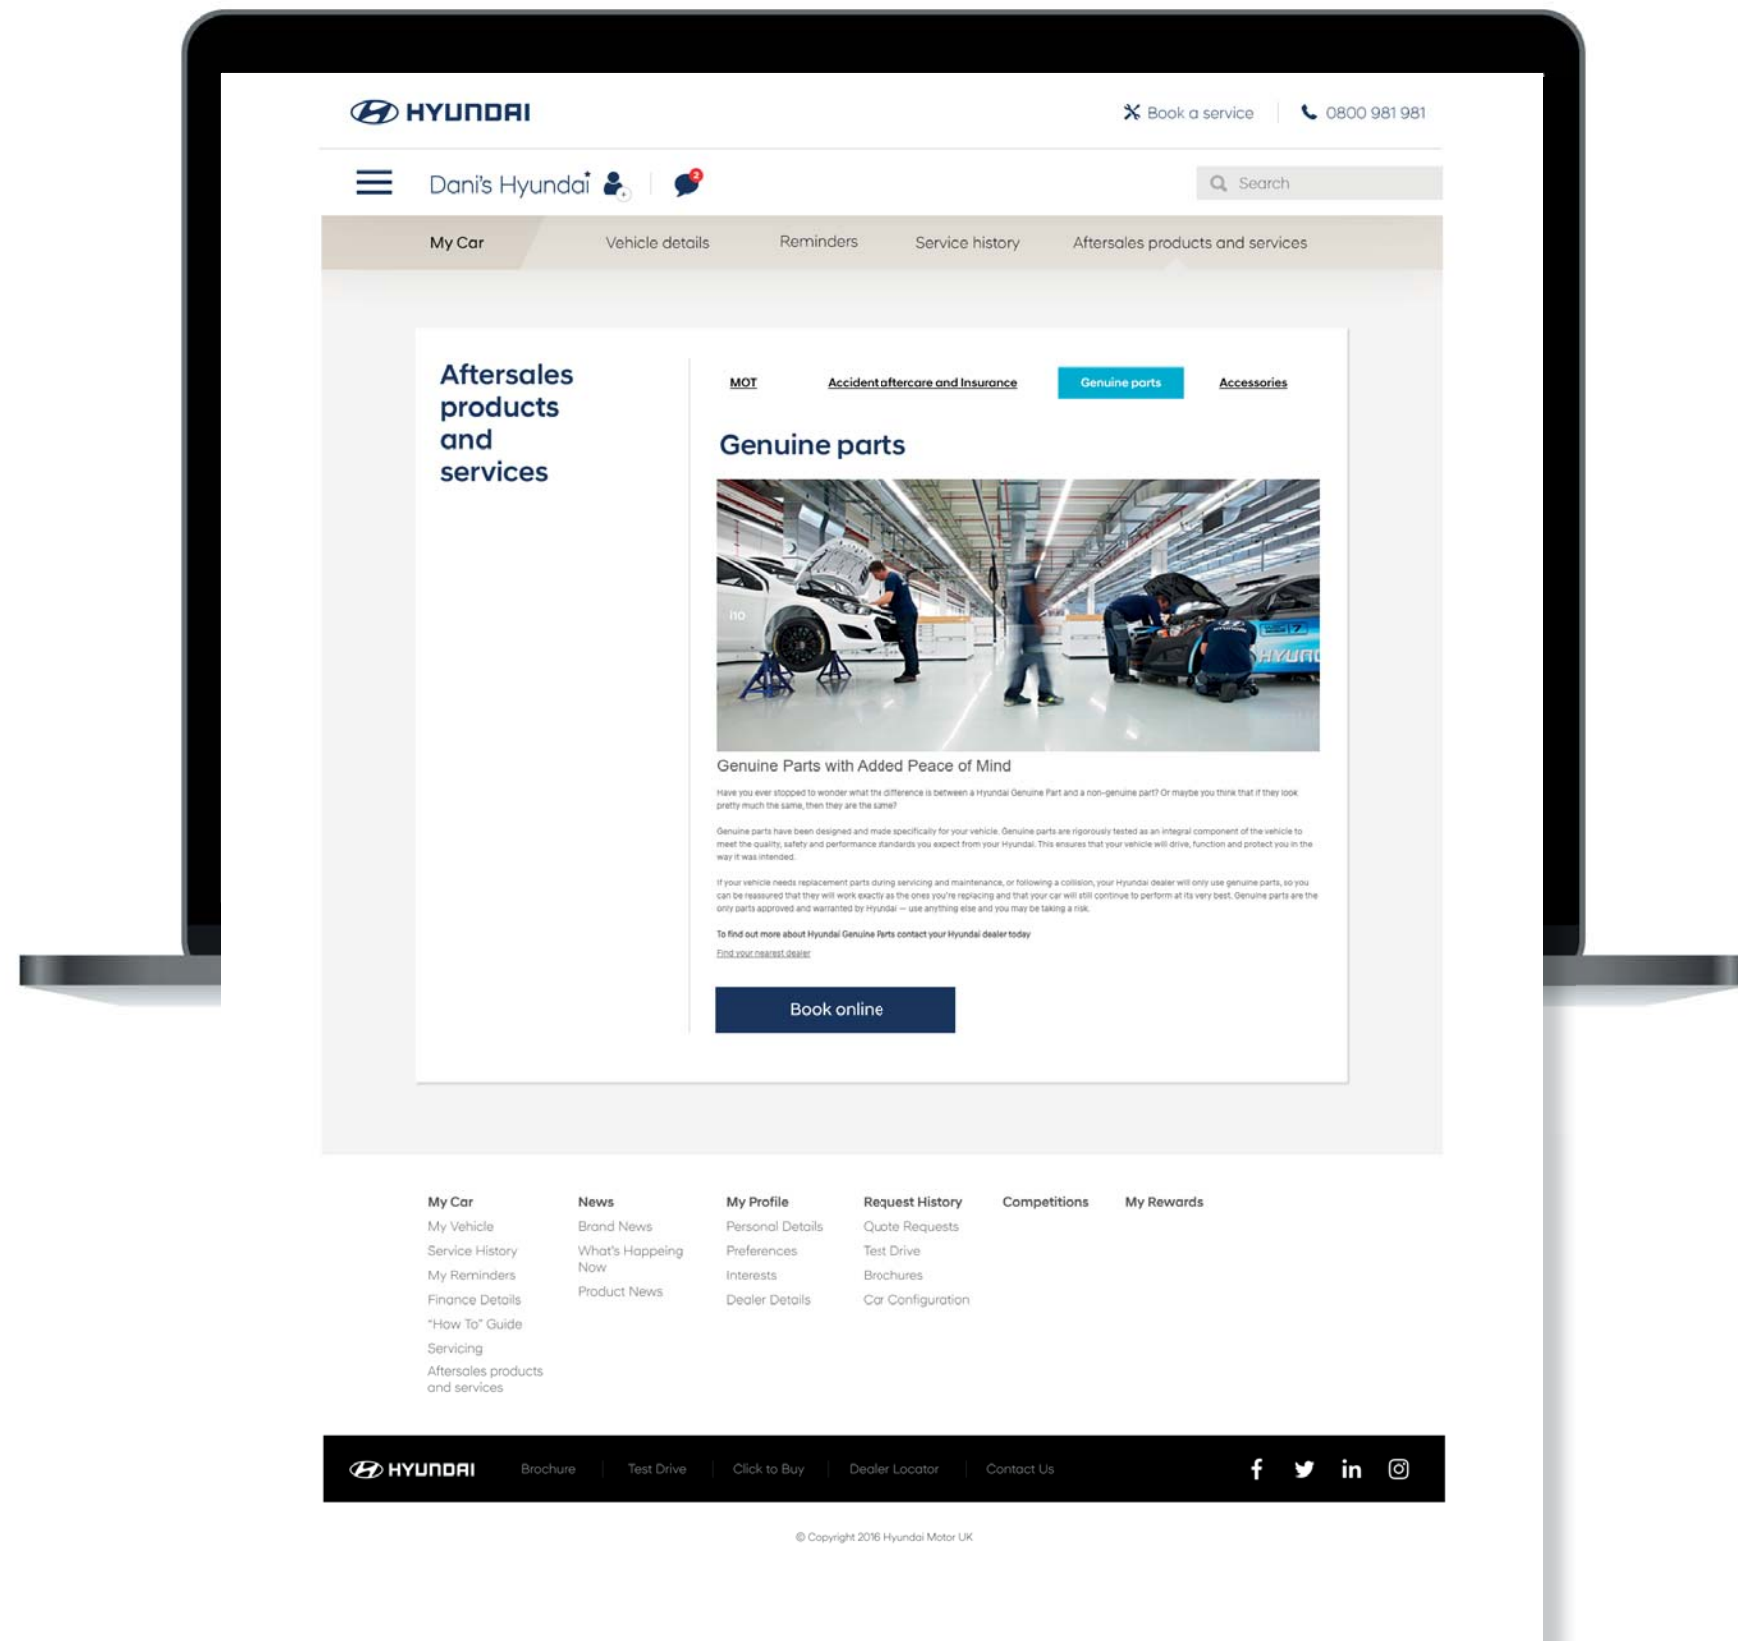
HYUNDAI

Book a service | 0800 981 981

Dani's Hyundai

2

Search

My Car | Vehicle details | Reminders | Service history | Aftersales products and services

Aftersales products and services

MOT | Accident aftercare and Insurance | Genuine parts | Accessories

Genuine parts

Genuine Parts with Added Peace of Mind

Have you ever stopped to wonder what the difference is between a Hyundai Genuine Part and a non-genuine part? Or maybe you think that if they look pretty much the same, then they are the same?

Genuine parts have been designed and made specifically for your vehicle. Genuine parts are rigorously tested as an integral component of the vehicle to meet the quality, safety and performance standards you expect from your Hyundai. This ensures that your vehicle will drive, function and protect you in the way it was intended.

If your vehicle needs replacement parts during servicing and maintenance, or following a collision, your Hyundai dealer will only use genuine parts, so you can be reassured that they will work exactly as the ones you're replacing and that your car will still continue to perform at its very best. Genuine parts are the only parts approved and warranted by Hyundai — use anything else and you may be taking a risk.

To find out more about Hyundai Genuine Parts contact your Hyundai dealer today

Find your nearest dealer

Book online

My Car
My Vehicle
Service History
My Reminders
Finance Details
"How To" Guide
Servicing
Aftersales products and services

News
Brand News
What's Happeing Now
Product News

My Profile
Personal Details
Preferences
Interests
Dealer Details

Request History
Quote Requests
Test Drive
Brochures
Car Configuration

Competitions

My Rewards

HYUNDAI | Brochure | Test Drive | Click to Buy | Dealer Locator | Contact Us

© Copyright 2016 Hyundai Motor UK